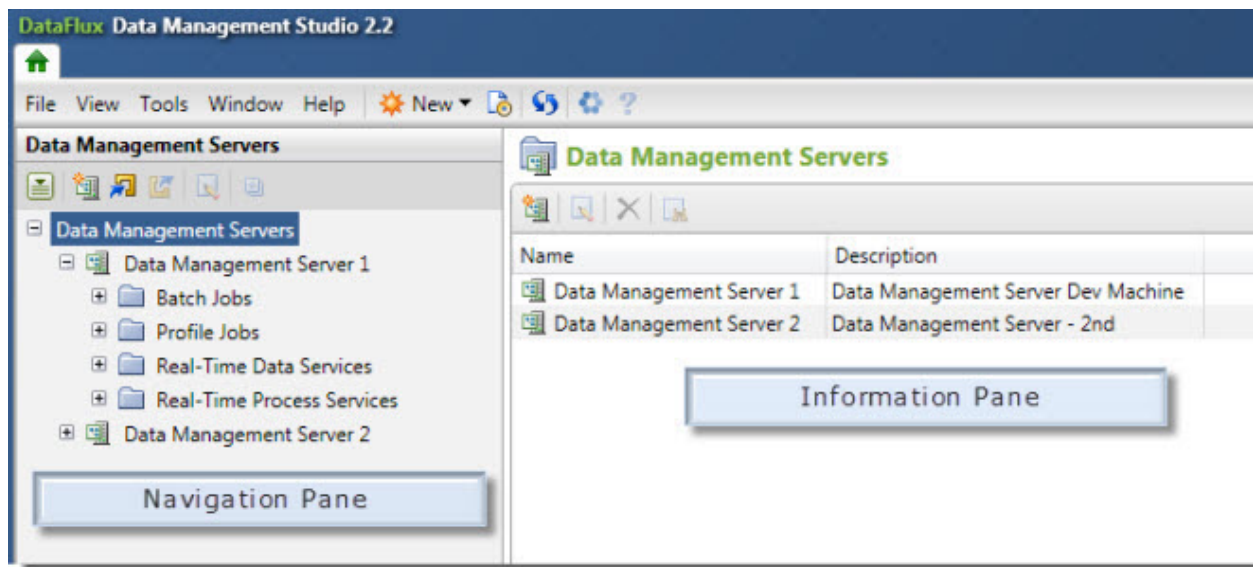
DataFlux Data Management Studio 2.2

File View Tools Window Help New

Data Management Servers

Data Management Servers
Data Management Server 1
Batch Jobs
Profile Jobs
Real-Time Data Services
Real-Time Process Services
Data Management Server 2

Navigation Pane

Data Management Servers

| Name | Description |
|---|---|
| Data Management Server 1 | Data Management Server Dev Machine |
| Data Management Server 2 | Data Management Server - 2nd |

Information Pane